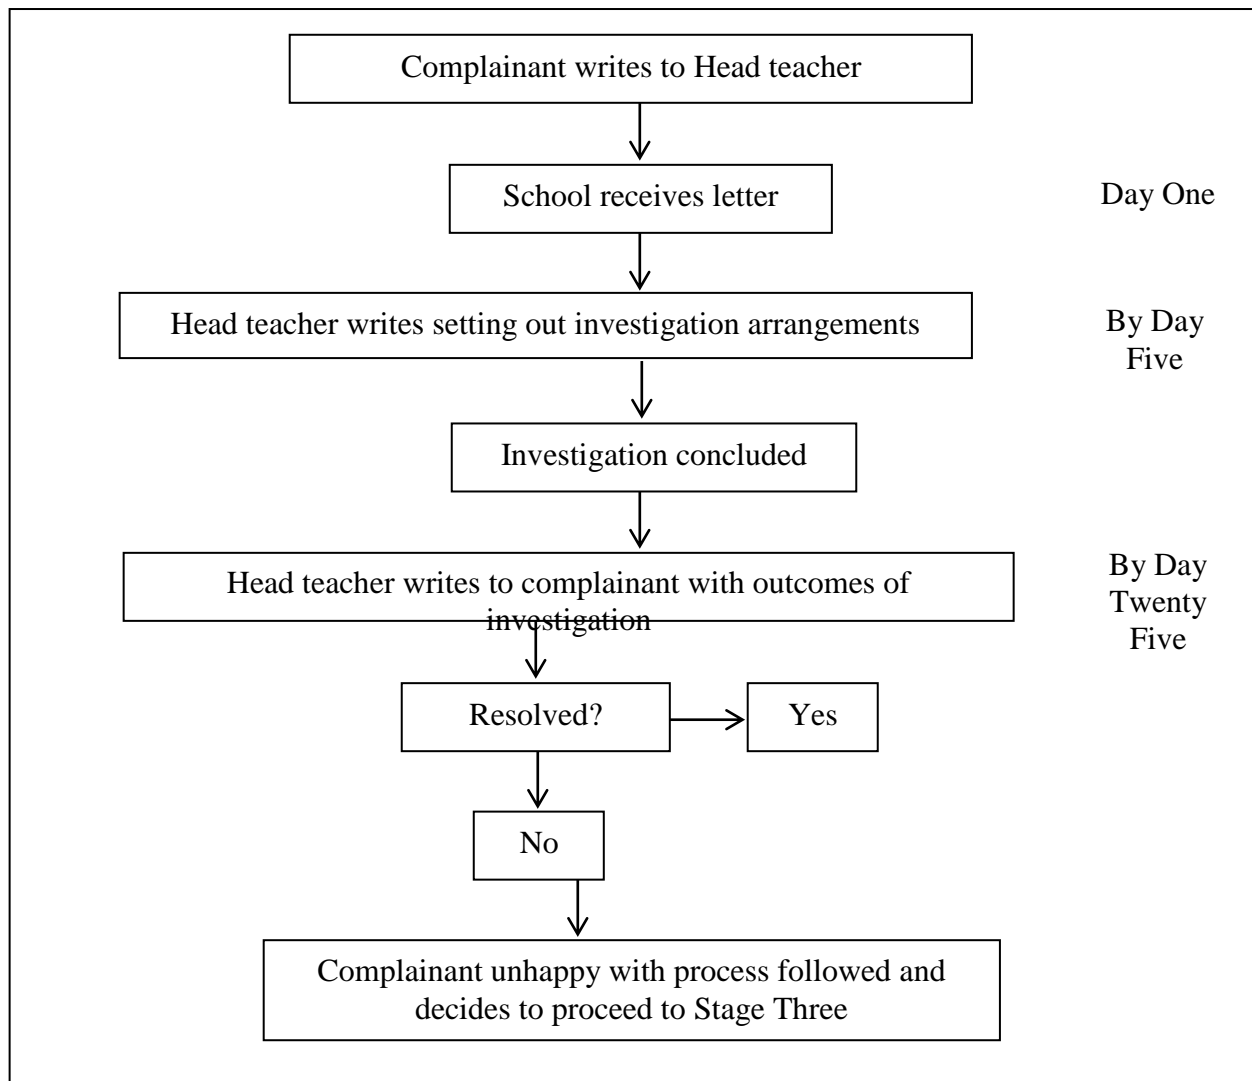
Complainant writes to Head teacher

School receives letter

Day One

Head teacher writes setting out investigation arrangements

By Day Five

Investigation concluded

Head teacher writes to complainant with outcomes of investigation

By Day Twenty Five

Resolved?

Yes

No

Complainant unhappy with process followed and decides to proceed to Stage Three